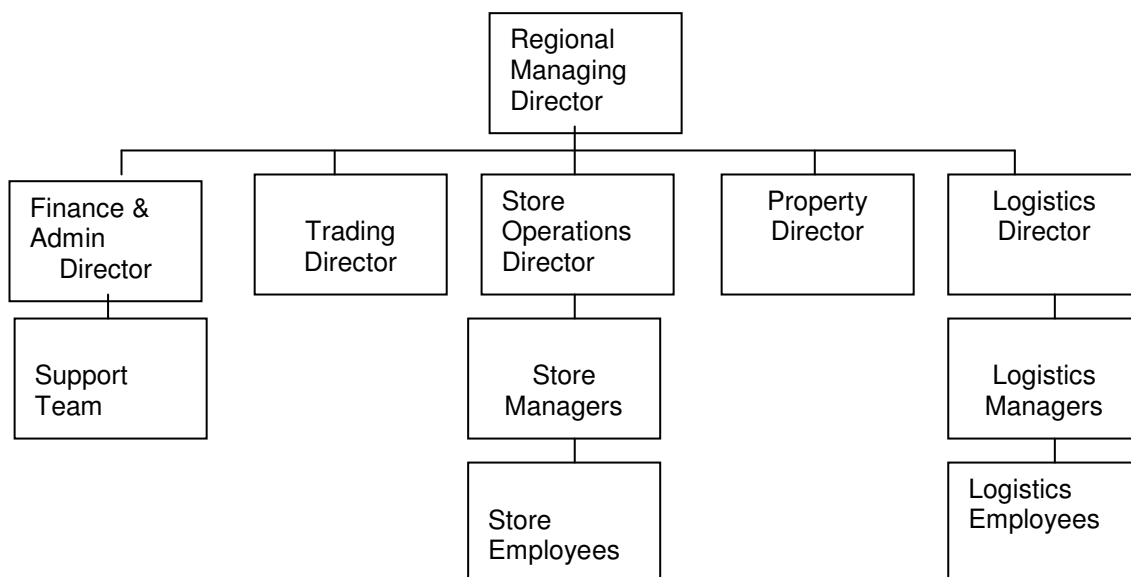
Regional Managing Director

Finance & Admin Director

Trading Director

Store Operations Director

Property Director

Logistics Director

Support Team

Store Managers

Logistics Managers

Store Employees

Logistics Employees